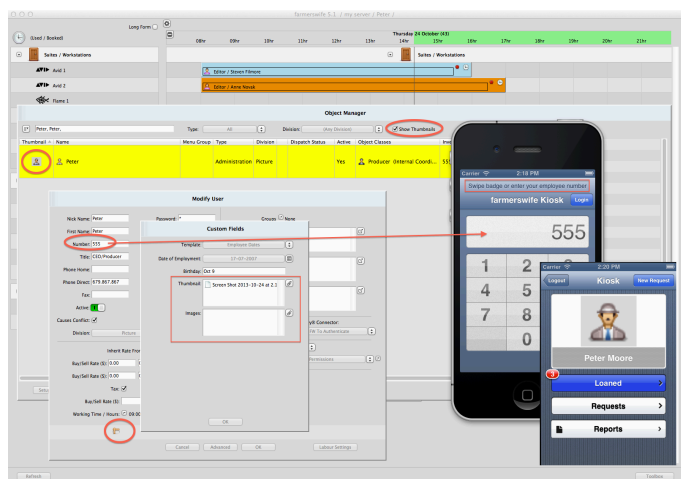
farmerswife 5.1 / my server / Peter /

Long Form

(Used / Booked)

08hr 09hr 10hr 11hr 12hr 13hr 14hr 15hr 16hr 17hr 18hr 19hr 20hr 21hr

Thursday 24 October (43)

Suites / Workstations

Suites / Workstations

Avid 1

Avid 2

Flame 1

Editor / Steven Filmore

Editor / Amie Novak

Object Manager

Peter, Peter,

Type: All

Division: (Any Division)

Show Thumbnails

Thumbnail | Name | Menu Group | Type | Division | Dispatch Status | Active | Object Classes

Peter | | Administration | Picture | | | Yes | Producer (Internal Coordi...

Modify User

Nick Name: Peter

First Name: Peter

Number: 555

Title: CEO/Producer

Phone Home:

Phone Direct: 879.867.867

Fax:

Active:

Causes Conflict:

Division: Picture

Password:

Groups: None

Inherit Rate From

Buy/Sell Rate ($): 0.00

Buy/Sell Rate ($): 0.00

Tax:

Buy/Sell Rate ($):

Working Time / Hours: 09:00

Custom Fields

Template: Employee Dates

Date of Employment: 17-07-2007

Birthday: Oct 9

Thumbnail: Screen Shot 2013-10-24 at 2.1

Images:

OK

Cancel

Advanced

OK

Labour Settings

Connector:

To Authenticate

Permissions

Carrier 2:19 PM

Swipe badge or enter your employee number

farmerswife Kiosk

Login

555

1 2

4 5

7 8

0

Carrier 2:20 PM

Logout

Kiosk

New Request

Peter Moore

3

Loaned

Requests

Reports

Refresh

Toolbox